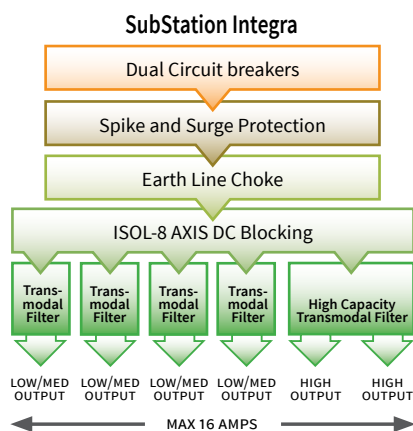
SubStation Integra

Dual Circuit breakers

Spike and Surge Protection

Earth Line Choke

ISOL-8 AXIS DC Blocking

Transmodal Filter

Transmodal Filter

Transmodal Filter

Transmodal Filter

High Capacity Transmodal Filter

LOW/MED OUTPUT

LOW/MED OUTPUT

LOW/MED OUTPUT

LOW/MED OUTPUT

HIGH OUTPUT

HIGH OUTPUT

MAX 16 AMPS